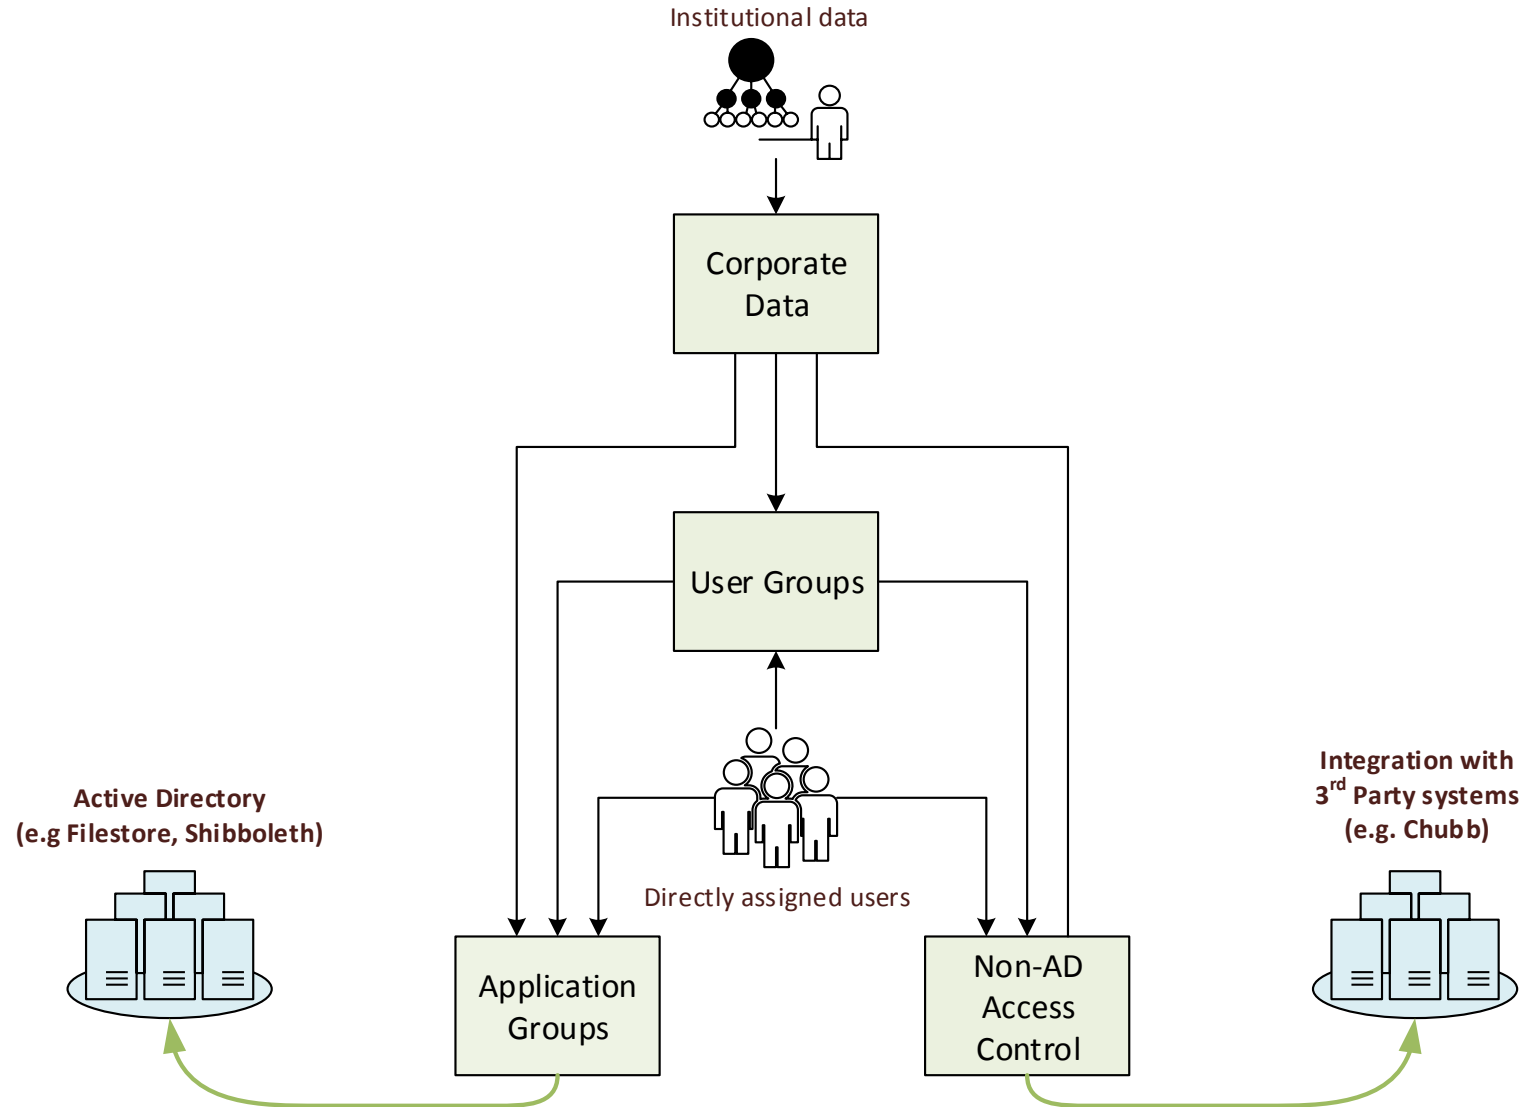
Institutional data

Corporate Data

User Groups

Active Directory (e.g Filestore, Shibboleth)

Directly assigned users

Integration with $3^{rd}$ Party systems (e.g. Chubb)

Application Groups

Non-AD Access Control